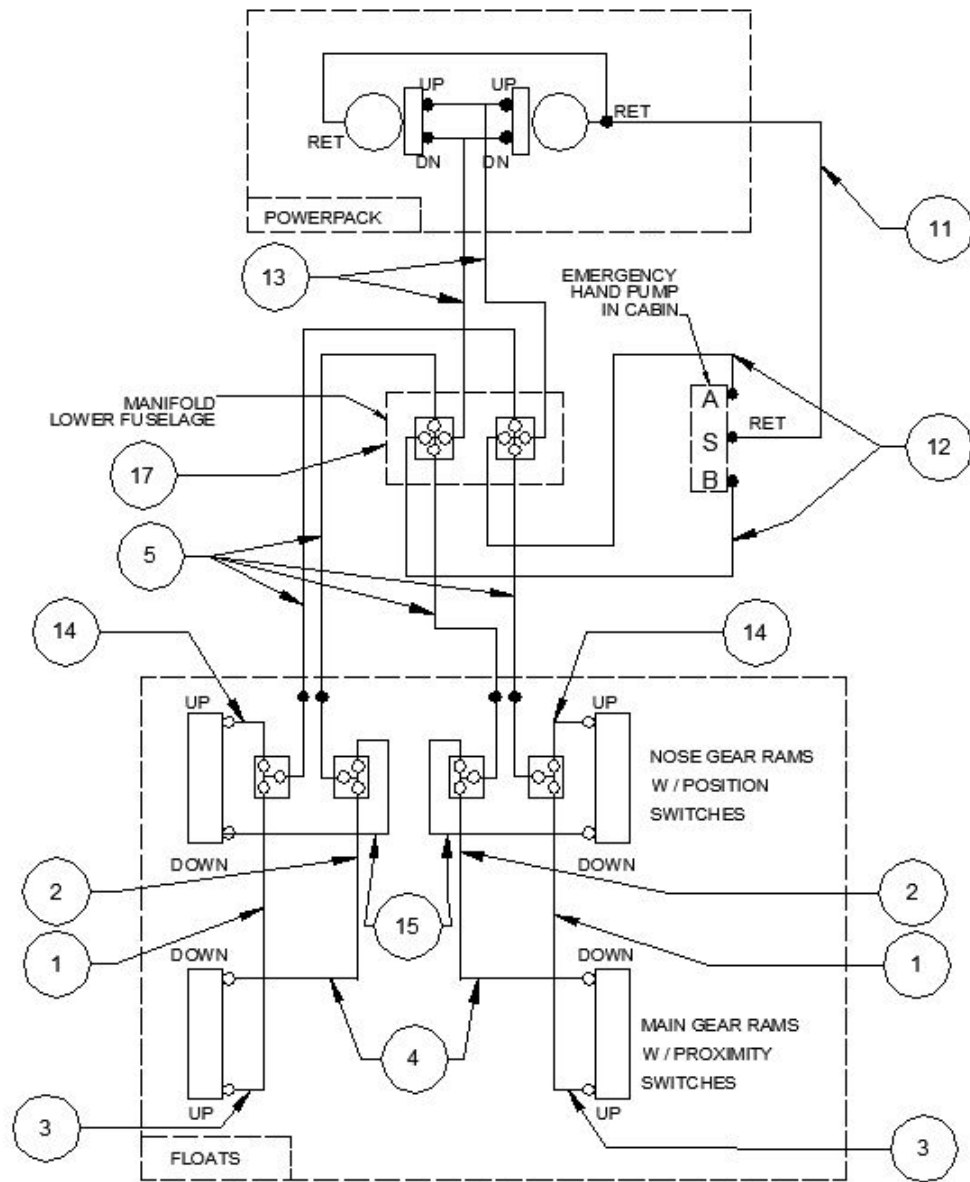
UP
UP
RET
RET
DN
DN
POWERPACK
11
13
EMERGENCY HAND PUMP IN CABIN
MANIFOLD LOWER FUSELAGE
A
S
B
RET
12
17
5
14
14
UP
UP
NOSE GEAR RAMS W / POSITION SWITCHES
DOWN
DOWN
2
2
15
1
1
DOWN
DOWN
MAIN GEAR RAMS W / PROXIMITY SWITCHES
4
UP
UP
3
3
FLOATS